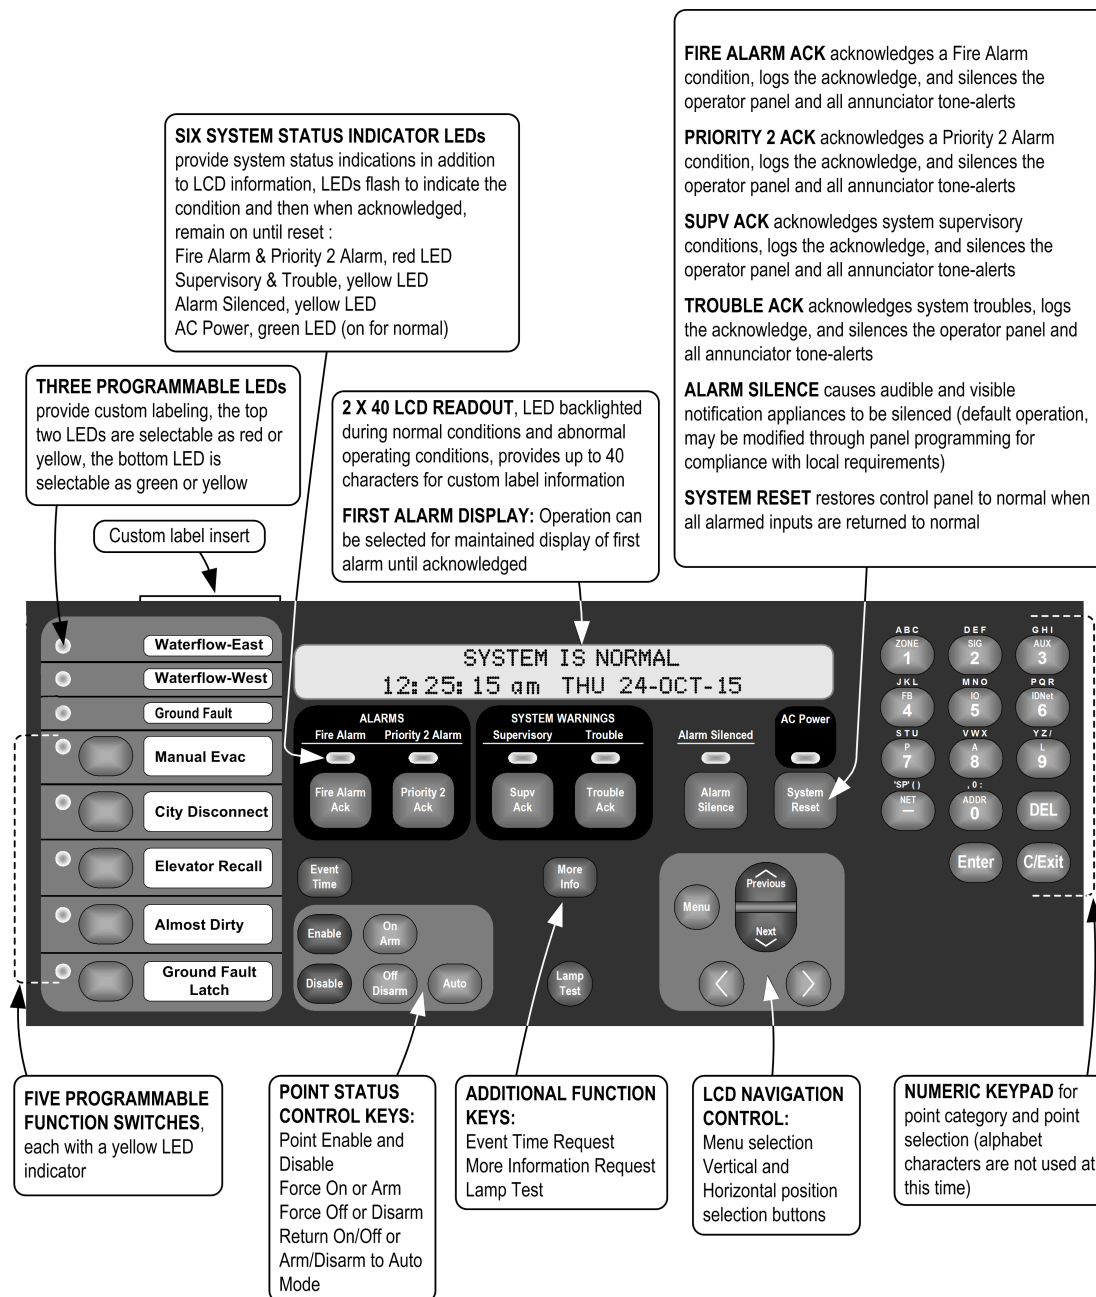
**FIRE ALARM ACK** acknowledges a Fire Alarm condition, logs the acknowledge, and silences the operator panel and all annunciator tone-alerts

**PRIORITY 2 ACK** acknowledges a Priority 2 Alarm condition, logs the acknowledge, and silences the operator panel and all annunciator tone-alerts

**SUPV ACK** acknowledges system supervisory conditions, logs the acknowledge, and silences the operator panel and all annunciator tone-alerts

**TROUBLE ACK** acknowledges system troubles, logs the acknowledge, and silences the operator panel and all annunciator tone-alerts

**ALARM SILENCE** causes audible and visible notification appliances to be silenced (default operation, may be modified through panel programming for compliance with local requirements)

**SYSTEM RESET** restores control panel to normal when all alarmed inputs are returned to normal

**SIX SYSTEM STATUS INDICATOR LEDs** provide system status indications in addition to LCD information, LEDs flash to indicate the condition and then when acknowledged, remain on until reset :
Fire Alarm & Priority 2 Alarm, red LED
Supervisory & Trouble, yellow LED
Alarm Silenced, yellow LED
AC Power, green LED (on for normal)

**THREE PROGRAMMABLE LEDs** provide custom labeling, the top two LEDs are selectable as red or yellow, the bottom LED is selectable as green or yellow

**2 X 40 LCD READOUT**, LED backlighted during normal conditions and abnormal operating conditions, provides up to 40 characters for custom label information

**FIRST ALARM DISPLAY:** Operation can be selected for maintained display of first alarm until acknowledged

Custom label insert

Waterflow-East
Waterflow-West
Ground Fault
Manual Evac
City Disconnect
Elevator Recall
Almost Dirty
Ground Fault Latch

SYSTEM IS NORMAL
12:25:15 am THU 24-OCT-15

ALARMS
Fire Alarm Priority 2 Alarm
SYSTEM WARNINGS
Supervisory Trouble
Alarm Silenced
AC Power

Fire Alarm Ack
Priority 2 Ack
Supv Ack
Trouble Ack
Alarm Silence
System Reset

Event Time
More Info
Enable
On Arm
Disable
Off Disarm
Auto
Lamp Test

Menu
Previous
Next

ABC ZONE 1
DEF SIG 2
GHI AUX 3
JKL FB 4
MNO IO 5
PQR IDNet 6
STU P 7
VWX A 8
YZ/ L 9
'SP' ( ) NET —
, 0 : ADDR 0
DEL
Enter
C/Exit

**FIVE PROGRAMMABLE FUNCTION SWITCHES**, each with a yellow LED indicator

**POINT STATUS CONTROL KEYS:**
Point Enable and Disable
Force On or Arm
Force Off or Disarm
Return On/Off or Arm/Disarm to Auto Mode

**ADDITIONAL FUNCTION KEYS:**
Event Time Request
More Information Request
Lamp Test

**LCD NAVIGATION CONTROL:**
Menu selection
Vertical and Horizontal position selection buttons

**NUMERIC KEYPAD** for point category and point selection (alphabet characters are not used at this time)